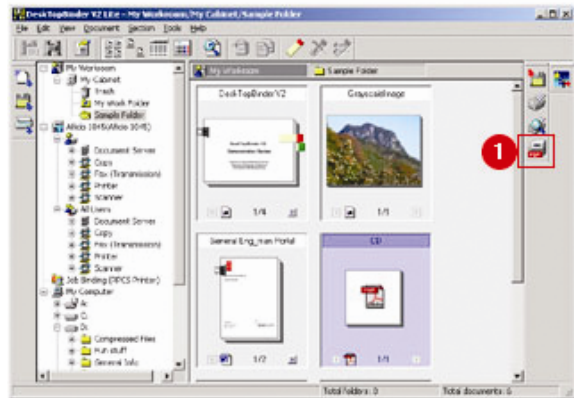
DeskTopBinder V2 Lite - My Workroom/My Cabinet/Sample Folder

File Edit View Document Section Tools Help

My Workroom
My Cabinet
Trash
My Work Folder
Sample Folder
Aficio 1045(Aficio 1045)
Document Server
Copy
Fax (Transmission)
Printer
Scanner
All Users
Document Server
Copy
Fax (Transmission)
Printer
Scanner
Job Binding (RPCS Printer)
My Computer
A:
C:
D:
Compressed Files
Fun stuff
General Info

My Workroom
Sample Folder

DeskTopBinderV2
1/4
GrayscaleImage
1/1
General Eng_man Portal
1/2
CD
1/1

1

Total folders: 0
Total documents: 6